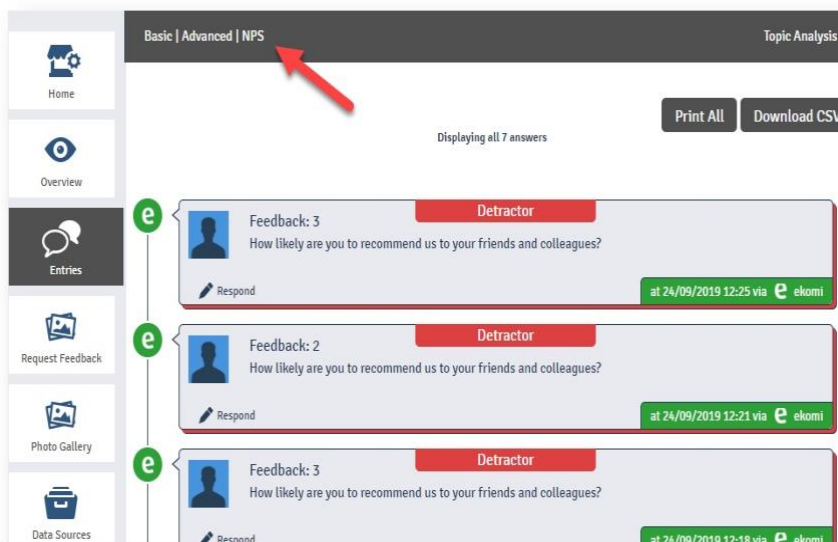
Home

Overview

Entries

Request Feedback

Photo Gallery

Data Sources

Basic | Advanced | NPS

Topic Analysis

Print All

Download CSV

Displaying all 7 answers

Detractor

Feedback: 3

How likely are you to recommend us to your friends and colleagues?

Respond

at 24/09/2019 12:25 via e ekomi

Detractor

Feedback: 2

How likely are you to recommend us to your friends and colleagues?

Respond

at 24/09/2019 12:21 via e ekomi

Detractor

Feedback: 3

How likely are you to recommend us to your friends and colleagues?

Respond

at 24/09/2019 12:18 via e ekomi